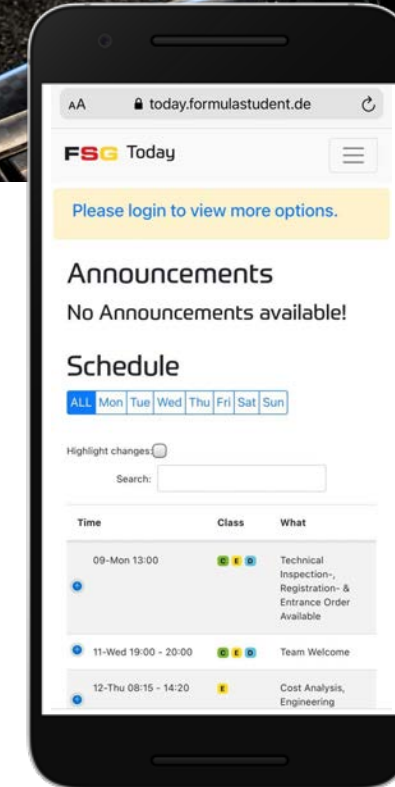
AA today.formulastudent.de

FSG Today

Please login to view more options.

Announcements

No Announcements available!

Schedule

ALL Mon Tue Wed Thu Fri Sat Sun

Highlight changes:

Search:

| Time | Class | What |
|---|---|---|
| 09-Mon 13:00 | C E D | Technical Inspection-, Registration- & Entrance Order Available |
| 11-Wed 19:00 - 20:00 | C E D | Team Welcome |
| 12-Thu 08:15 - 14:20 | E | Cost Analysis, Engineering |